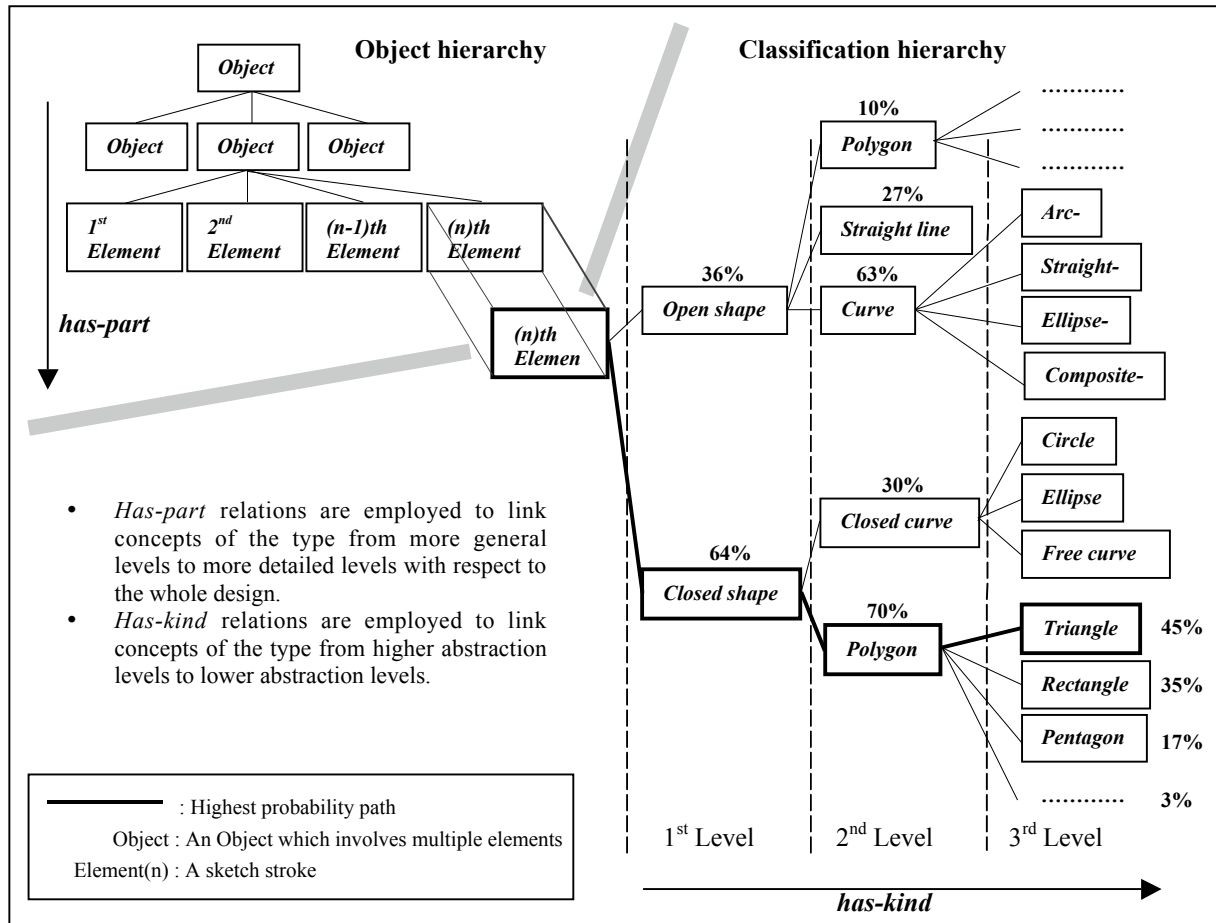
Object hierarchy

Object

Object Object Object

$1^{st}$ Element
$2^{nd}$ Element
(n-1)th Element
(n)th Element

has-part

(n)th Elemen

Classification hierarchy

10%
Polygon
…………
…………
…………

27%
Straight line

36%
Open shape

63%
Curve

Arc-
Straight-
Ellipse-
Composite-

Circle
30%
Closed curve
Ellipse
Free curve

64%
Closed shape

70%
Polygon

Triangle 45%
Rectangle 35%
Pentagon 17%
………… 3%

• Has-part relations are employed to link concepts of the type from more general levels to more detailed levels with respect to the whole design.
• Has-kind relations are employed to link concepts of the type from higher abstraction levels to lower abstraction levels.

: Highest probability path
Object : An Object which involves multiple elements
Element(n) : A sketch stroke

$1^{st}$ Level
$2^{nd}$ Level
$3^{rd}$ Level

has-kind